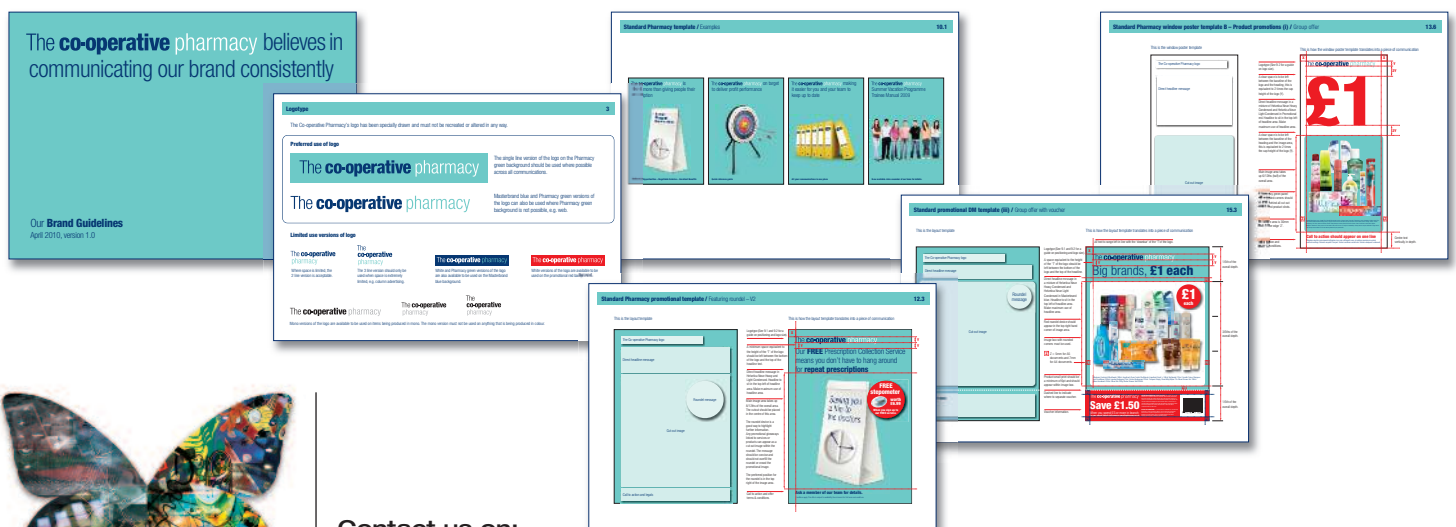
The co-operative pharmacy believes in communicating our brand consistently

Our Brand Guidelines
April 2010, version 1.0

Logotype 3

The Co-operative Pharmacy's logo has been specially drawn and must not be recreated or altered in any way.

Preferred use of logo

The co-operative pharmacy

The single line version of the logo on the Pharmacy green background should be used where possible across all communications.

The co-operative pharmacy

Masterbrand blue and Pharmacy green versions of the logo can also be used where Pharmacy green background is not possible, e.g. web.

Limited use versions of logo

The co-operative pharmacy

The co-operative pharmacy

The co-operative pharmacy

The co-operative pharmacy

The co-operative pharmacy

The co-operative pharmacy

The co-operative pharmacy

Mono versions of the logo are available to be used on items being produced in mono. The mono version must not be used on anything that is being produced in colour.

Standard Pharmacy template / Examples 10.1

Standard Pharmacy window poster template B – Product promotions (i) / Group offer 13.6

£1

Standard promotional DM template (iii) / Group offer with voucher 15.3

The co-operative pharmacy
Big brands, £1 each

£1 each

Save £1.50

Standard Pharmacy promotional template / Featuring roundel – V2 12.3

The co-operative pharmacy
Our FREE Prescription Collection Service means you don't have to hang around for repeat prescriptions

FREE stepometer

Ask a member of our team for details.

Contact us on: